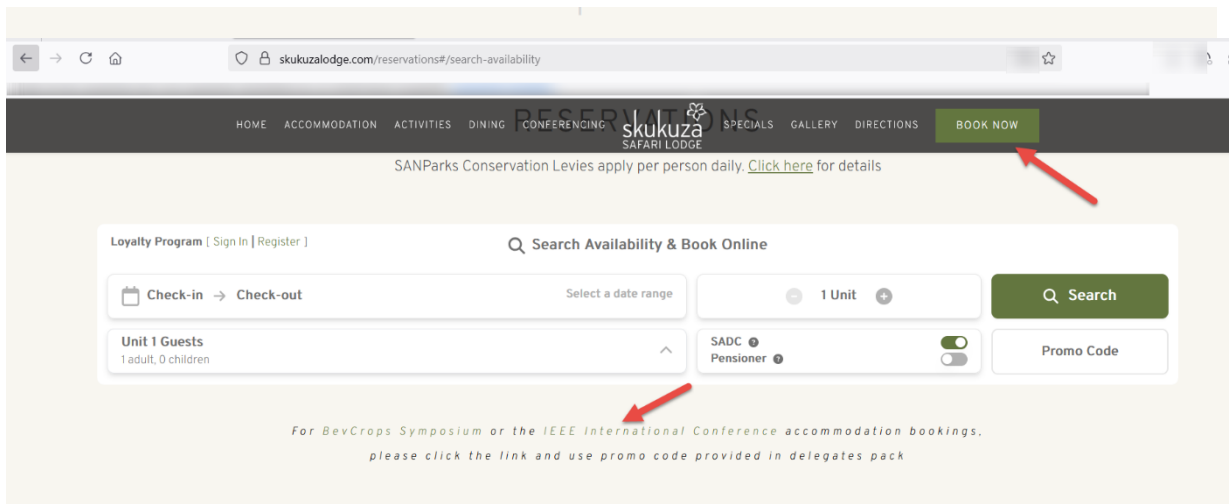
skukuzalodge.com/reservations#/search-availability

HOME ACCOMMODATION ACTIVITIES DINING CONFERENCING RESERVATIONS skukuza SAFARI LODGE SPECIALS GALLERY DIRECTIONS BOOK NOW

SANParks Conservation Levies apply per person daily. Click here for details

Loyalty Program [ Sign In | Register ]

Search Availability & Book Online

Check-in → Check-out

Select a date range

1 Unit

Search

Unit 1 Guests

1 adult, 0 children

SADC

Pensioner

Promo Code

For BevCrops Symposium or the IEEE International Conference accommodation bookings,

please click the link and use promo code provided in delegates pack